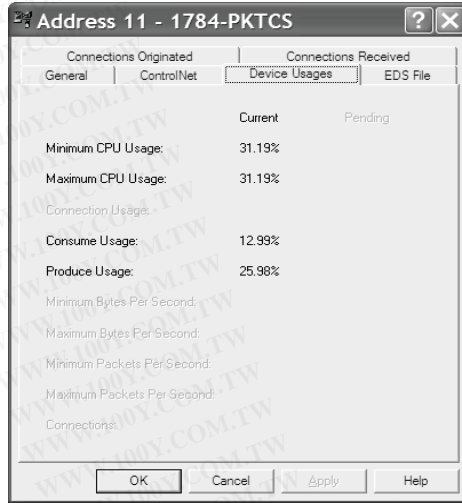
Address 11 - 1784-PKTCS

Connections Originated
Connections Received
General
ControlNet
Device Usages
EDS File

Current
Pending

Minimum CPU Usage:
31.19%

Maximum CPU Usage:
31.19%

Connection Usage:

Consume Usage:
12.99%

Produce Usage:
25.98%

Minimum Bytes Per Second:

Maximum Bytes Per Second:

Minimum Packets Per Second:

Maximum Packets Per Second:

Connections:

OK
Cancel
Apply
Help

WWW.100Y.COM.TW